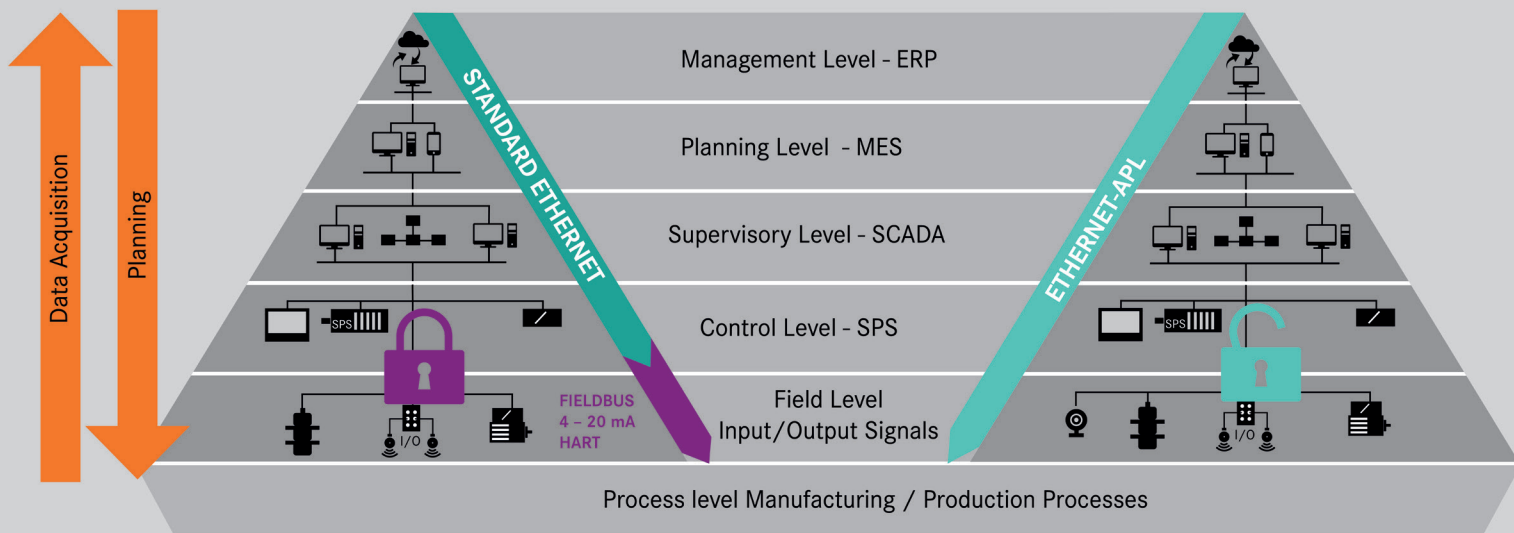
Data Acquisition

Planning

Management Level - ERP

Planning Level - MES

Supervisory Level - SCADA

Control Level - SPS

Field Level
Input/Output Signals

Process level Manufacturing / Production Processes

STANDARD ETHERNET

FIELDBUS
4 – 20 mA
HART

ETHERNET-APL

SPS

I/O

SPS

I/O